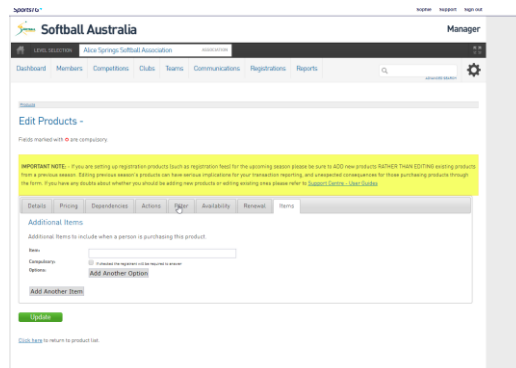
SportsTG

Softball Australia

Manager

LEVEL SELECTION Alice Springs Softball Association ASSOCIATION

Dashboard Members Competitions Clubs Teams Communications Registrations Reports

Edit Products -

Fields marked with • are compulsory

IMPORTANT NOTE: - If you are setting up registration products (such as registration fees) for the upcoming season please be sure to ADD new products RATHER THAN EDITING existing products from a previous season. Editing previous season's products can have serious implications for your transaction reporting, and unexpected consequences for those purchasing products through the form. If you have any doubts about whether you should be adding new products or editing existing ones please refer to Support Centre - User Guides

Details Pricing Dependencies Actions Filter Availability Renewal Items

Additional Items

Additional Items to include when a person is purchasing this product.

Item:

Compulsory:

Options:

Add Another Option

Add Another Item

Update

Click here to return to product list